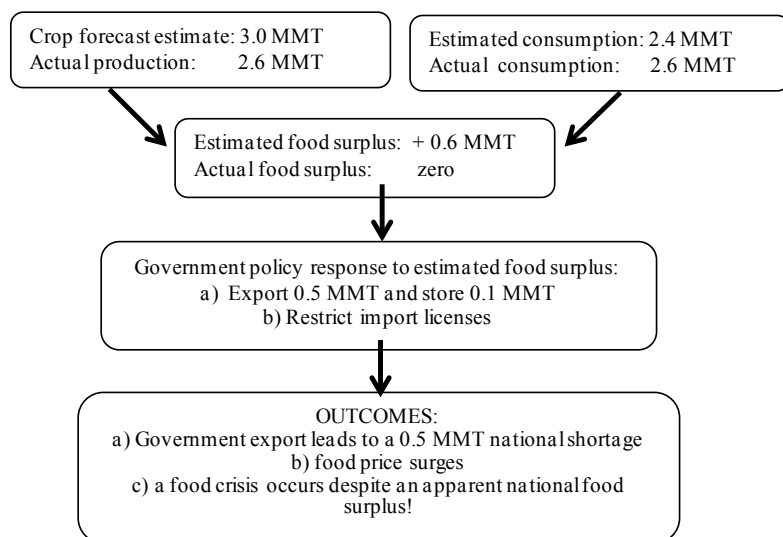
Crop forecast estimate: 3.0 MMT
Actual production: 2.6 MMT

Estimated consumption: 2.4 MMT
Actual consumption: 2.6 MMT

Estimated food surplus: + 0.6 MMT
Actual food surplus: zero

Government policy response to estimated food surplus:
a) Export 0.5 MMT and store 0.1 MMT
b) Restrict import licenses

OUTCOMES:
a) Government export leads to a 0.5 MMT national shortage
b) food price surges
c) a food crisis occurs despite an apparent national food surplus!